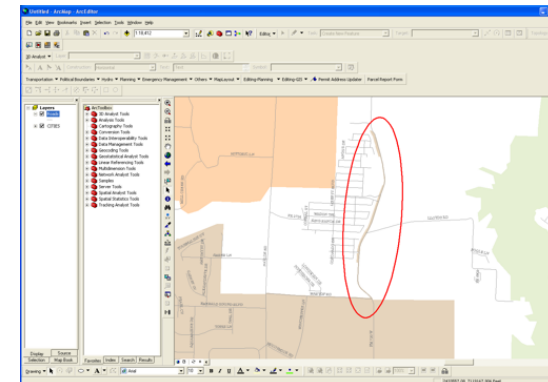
Sheffield - ArcMap - ArcEditor

File Edit View Bookmarks Insert Selection Tools Window Help

1:18,412

Editing ▾

Task: Create New Feature

Target:

3D Analyst ▾ Layer:

Spatial Analyst ▾

Transportation ▾ Political Boundaries ▾ Hydro ▾ Planning ▾ Emergency Management ▾ Others ▾ MapLayout ▾ Editing-Planning ▾ Editing-GIS ▾ Permit Address Updater Parcel Report Form

Layers

ArcToolbox

3D Analyst Tools
Analysis Tools
Cartography Tools
Conversion Tools
Data Interoperability Tools
Data Management Tools
Geocoding Tools
Geostatistical Analyst Tools
Linear Referencing Tools
Multidimension Tools
Network Analyst Tools
Samples
Server Tools
Spatial Analyst Tools
Spatial Statistics Tools
Tracking Analyst Tools

Display Source Selection Map Book

Favorites Index Search Results

Drawing ▾ Arial 10 B I U A